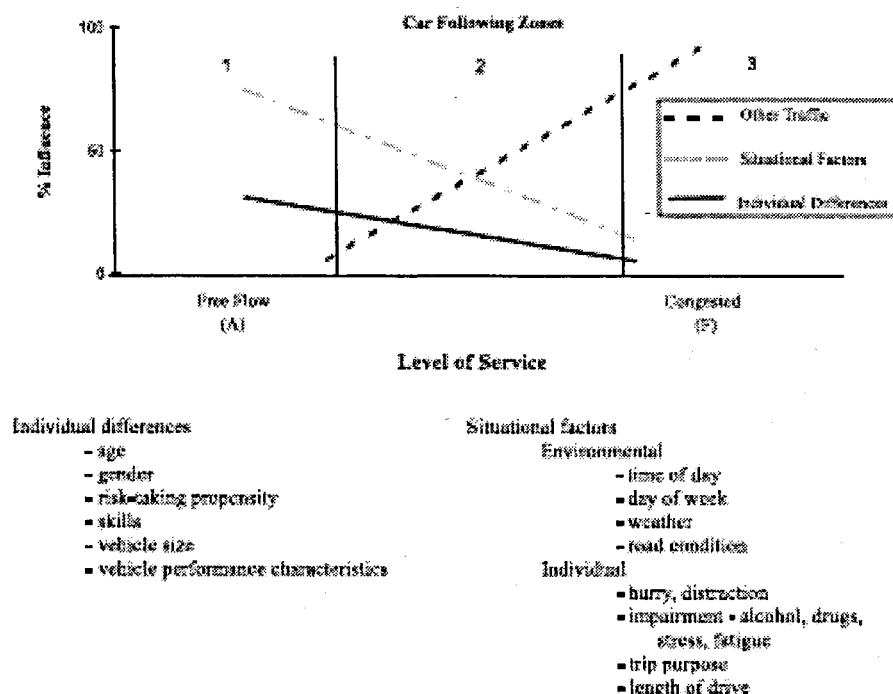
Car Following Zones

100

50

0

% Influence

1

2

3

Other Traffic

Situational Factors

Individual Differences

Free Flow
(A)

Congested
(F)

Level of Service

Individual differences
- age
- gender
- risk-taking propensity
- skills
- vehicle size
- vehicle performance characteristics

Situational factors
Environmental
- time of day
- day of week
- weather
- road conditions
Individual
- hurry, distraction
- impairment - alcohol, drugs, stress, fatigue
- trip purpose
- length of drive